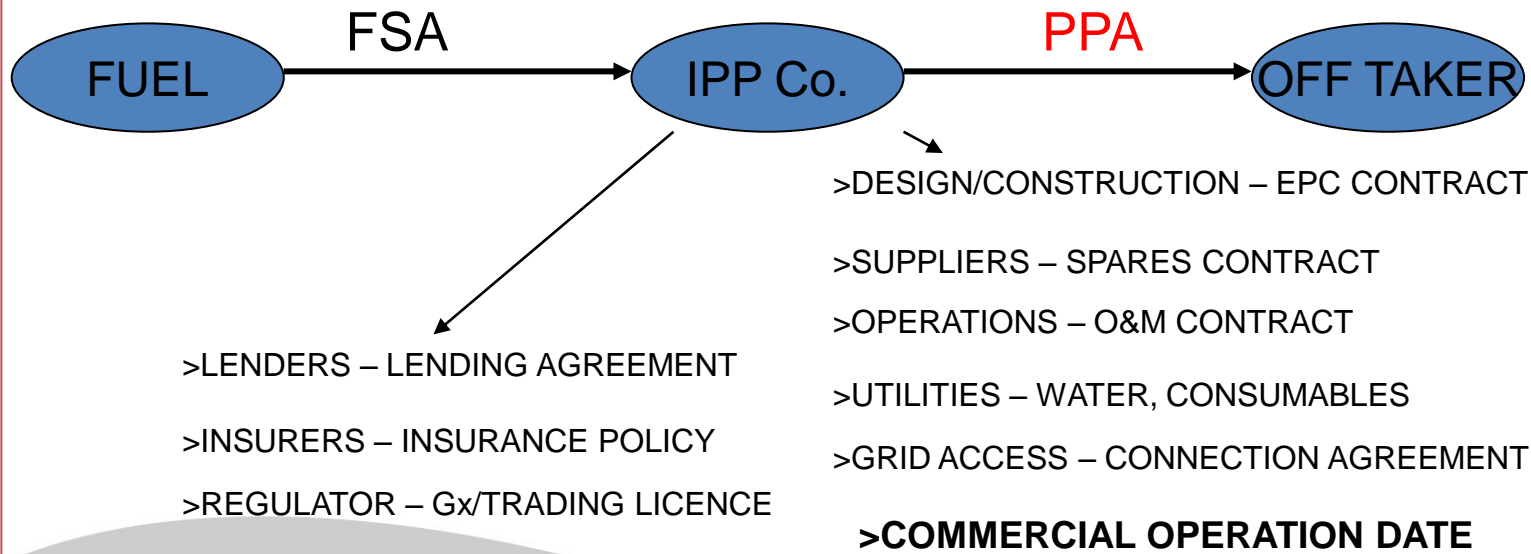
FUEL

FSA

IPP Co.

PPA

OFF TAKER

>DESIGN/CONSTRUCTION – EPC CONTRACT

>SUPPLIERS – SPARES CONTRACT

>OPERATIONS – O&M CONTRACT

>UTILITIES – WATER, CONSUMABLES

>GRID ACCESS – CONNECTION AGREEMENT

>COMMERCIAL OPERATION DATE

>LENDERS – LENDING AGREEMENT

>INSURERS – INSURANCE POLICY

>REGULATOR – Gx/TRADING LICENCE